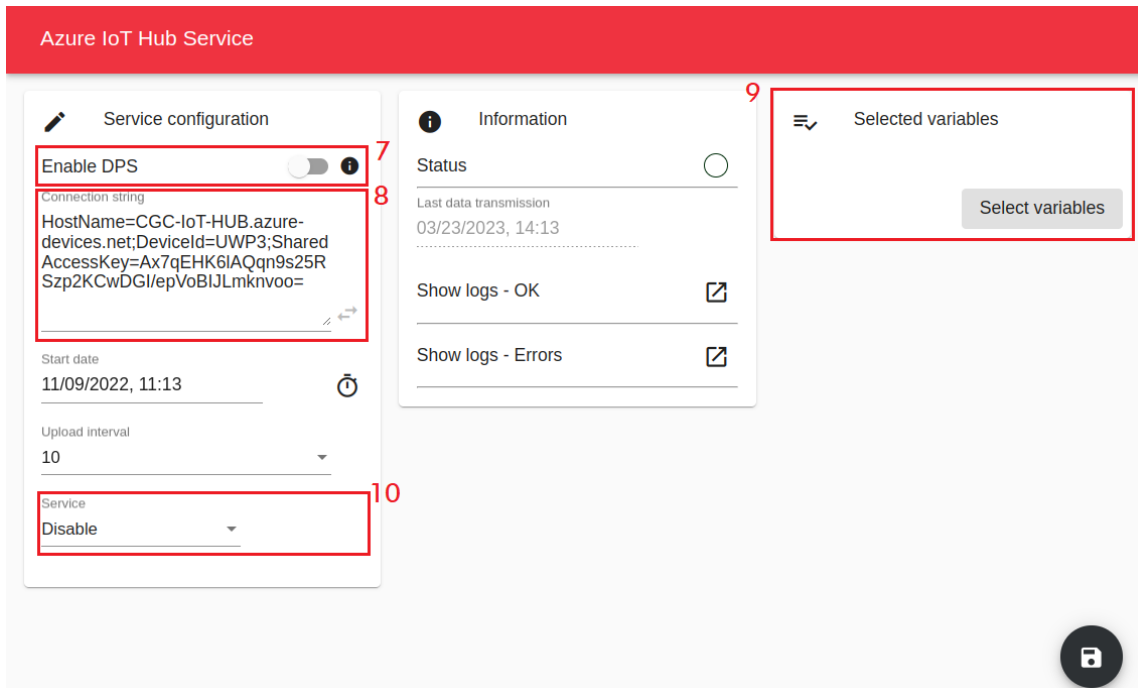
Azure IoT Hub Service

Service configuration

7
Enable DPS

8
Connection string
HostName=CGC-IoT-HUB.azure-devices.net;DeviceId=UWP3;SharedAccessKey=Ax7qEHK6lAQqn9s25RSzp2KCwDGI/epVoBIJLmknvoo=

Start date
11/09/2022, 11:13

Upload interval
10

10
Service
Disable

Information

Status

Last data transmission
03/23/2023, 14:13

Show logs - OK

Show logs - Errors

9
Selected variables

Select variables